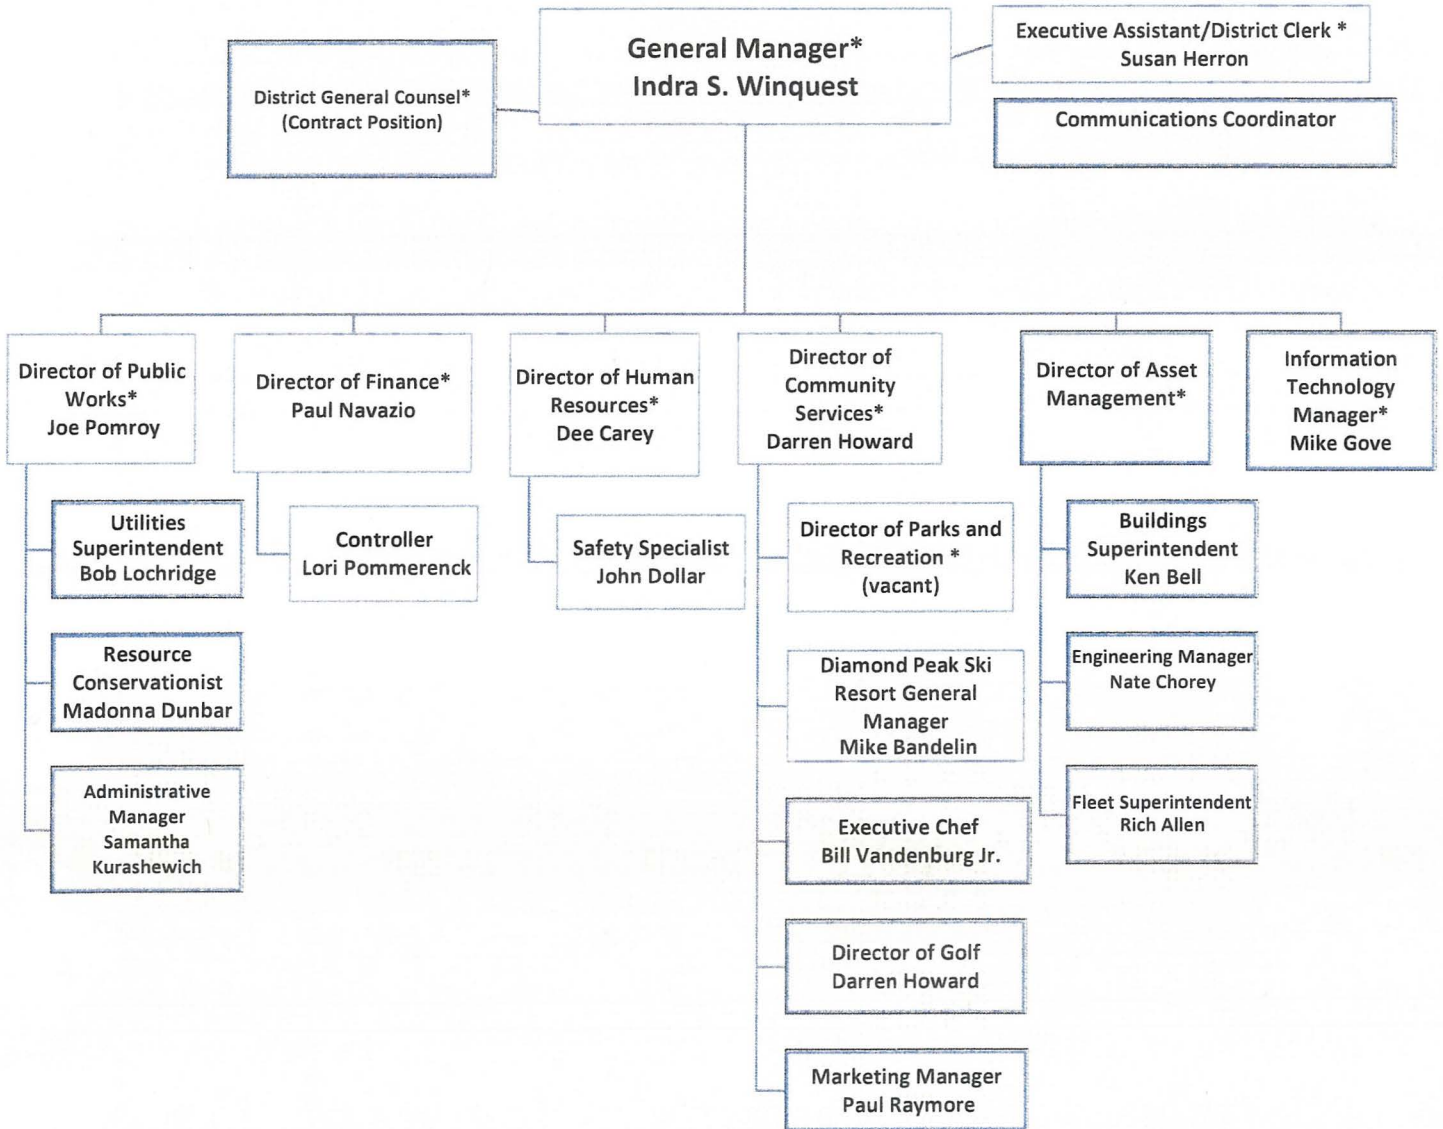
General Manager*
Indra S. Winquest

District General Counsel*
(Contract Position)

Executive Assistant/District Clerk *
Susan Herron

Communications Coordinator

Director of Public Works*
Joe Pomroy

Utilities Superintendent
Bob Lochridge

Resource Conservationist
Madonna Dunbar

Administrative Manager
Samantha Kurashewich

Director of Finance*
Paul Navazio

Controller
Lori Pommerenck

Director of Human Resources*
Dee Carey

Safety Specialist
John Dollar

Director of Community Services*
Darren Howard

Director of Parks and Recreation *
(vacant)

Diamond Peak Ski Resort General Manager
Mike Bandelin

Executive Chef
Bill Vandenburg Jr.

Director of Golf
Darren Howard

Marketing Manager
Paul Raymore

Director of Asset Management*

Buildings Superintendent
Ken Bell

Engineering Manager
Nate Chorey

Fleet Superintendent
Rich Allen

Information Technology Manager*
Mike Gove